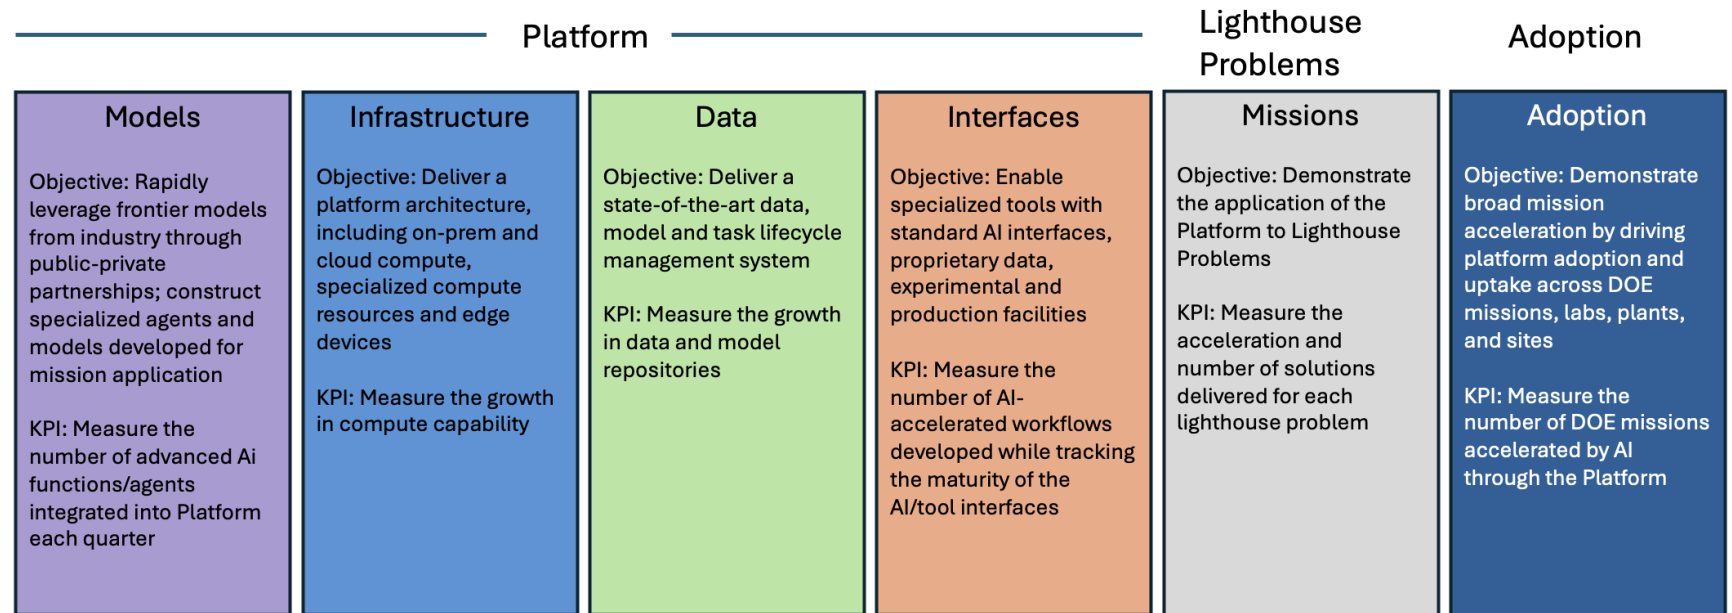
Platform

Lighthouse Problems

Adoption

Models

Objective: Rapidly leverage frontier models from industry through public-private partnerships; construct specialized agents and models developed for mission application

KPI: Measure the number of advanced Ai functions/agents integrated into Platform each quarter

Infrastructure

Objective: Deliver a platform architecture, including on-prem and cloud compute, specialized compute resources and edge devices

KPI: Measure the growth in compute capability

Data

Objective: Deliver a state-of-the-art data, model and task lifecycle management system

KPI: Measure the growth in data and model repositories

Interfaces

Objective: Enable specialized tools with standard AI interfaces, proprietary data, experimental and production facilities

KPI: Measure the number of AI-accelerated workflows developed while tracking the maturity of the AI/tool interfaces

Missions

Objective: Demonstrate the application of the Platform to Lighthouse Problems

KPI: Measure the acceleration and number of solutions delivered for each lighthouse problem

Adoption

Objective: Demonstrate broad mission acceleration by driving platform adoption and uptake across DOE missions, labs, plants, and sites

KPI: Measure the number of DOE missions accelerated by AI through the Platform